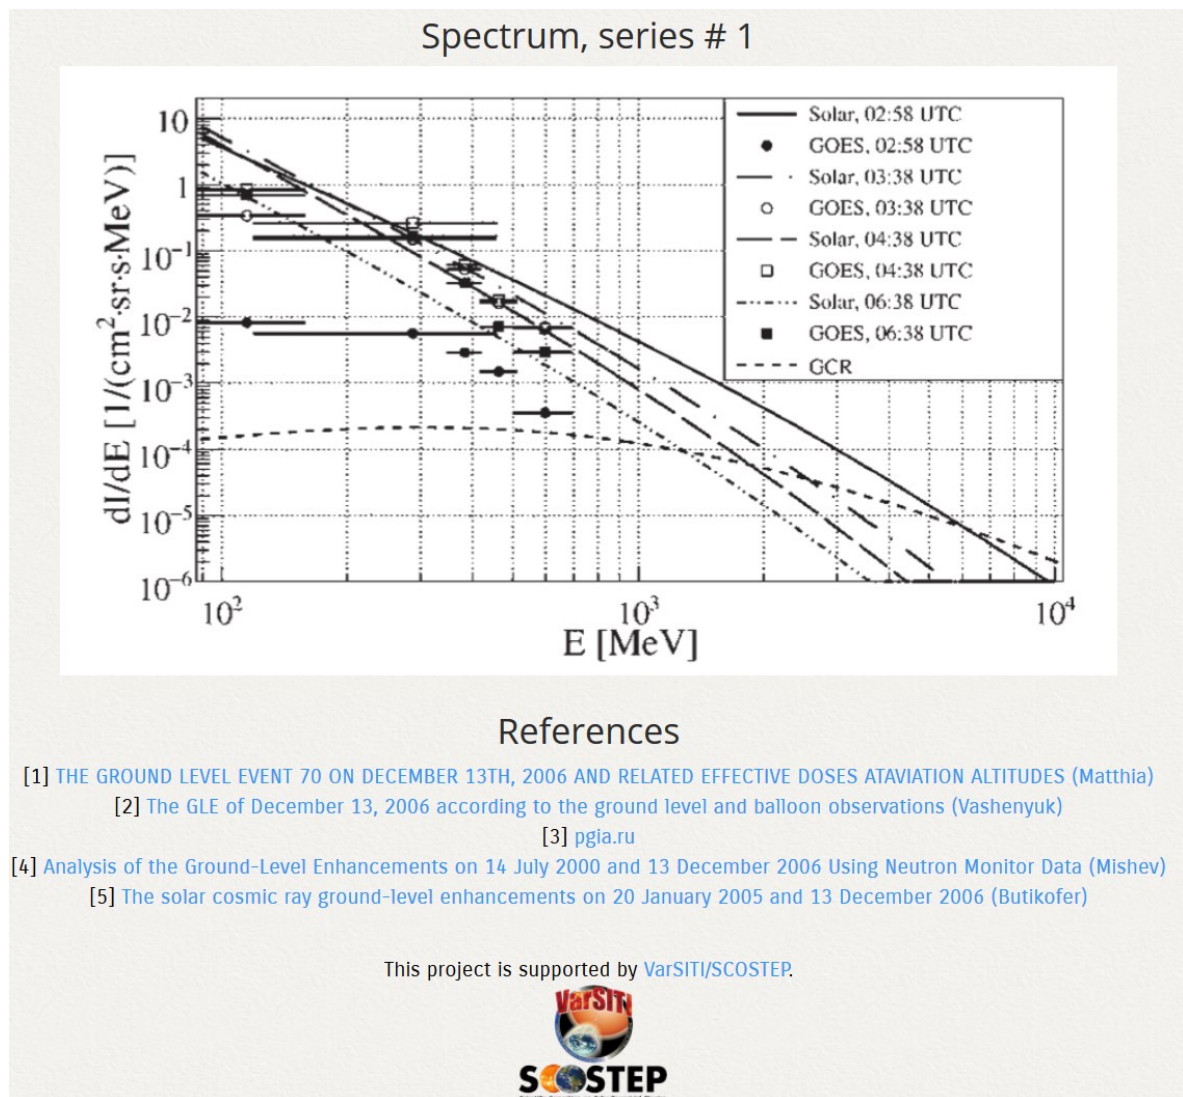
Spectrum, series # 1

$10$
$1$
$10^{-1}$
$10^{-2}$
$10^{-3}$
$10^{-4}$
$10^{-5}$
$10^{-6}$

dI/dE [1/(cm$^2$·sr·s·MeV)]

$10^2$
$10^3$
$10^4$
E [MeV]

Solar, 02:58 UTC
GOES, 02:58 UTC
Solar, 03:38 UTC
GOES, 03:38 UTC
Solar, 04:38 UTC
GOES, 04:38 UTC
Solar, 06:38 UTC
GOES, 06:38 UTC
GCR

References

[1] THE GROUND LEVEL EVENT 70 ON DECEMBER 13TH, 2006 AND RELATED EFFECTIVE DOSES ATAVIATION ALTITUDES (Matthia)
[2] The GLE of December 13, 2006 according to the ground level and balloon observations (Vashenyuk)
[3] pgia.ru
[4] Analysis of the Ground-Level Enhancements on 14 July 2000 and 13 December 2006 Using Neutron Monitor Data (Mishev)
[5] The solar cosmic ray ground-level enhancements on 20 January 2005 and 13 December 2006 (Butikofer)

This project is supported by VarSITI/SCOSTEP.

VarSITI

SCOSTEP